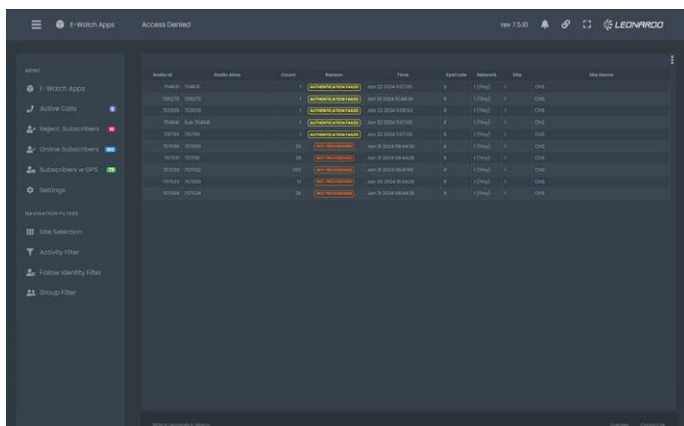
E-Watch Apps    Access Denied    rev 7.5.10    LEONARDO

MENU
E-Watch Apps
Active Calls
Reject. Subscribers
Online Subscribers
Subscribers w GPS
Settings

NAVIGATION FILTERS
Site Selection
Activity Filter
Follow Identity Filter
Group Filter

| Radio Id | Radio Alias | Count | Reason | Time | SysCode | Network | Site | Site Name |
|---|---|---|---|---|---|---|---|---|
| 704601 | 704601 | 1 | AUTHENTICATION FAILED | Jun 22 2024 11:07:00 | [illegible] | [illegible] | 1 | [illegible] |
| 705270 | 705270 | 1 | AUTHENTICATION FAILED | Jun 21 2024 10:48:31 | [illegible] | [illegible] | 1 | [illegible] |
| 703835 | 703835 | 1 | AUTHENTICATION FAILED | Jun 22 2024 11:01:53 | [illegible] | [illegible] | 1 | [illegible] |
| 704641 | Sub 704641 | 1 | AUTHENTICATION FAILED | Jun 22 2024 11:07:00 | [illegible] | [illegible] | 1 | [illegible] |
| 705799 | 705799 | 1 | AUTHENTICATION FAILED | Jun 22 2024 11:07:00 | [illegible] | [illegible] | 1 | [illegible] |
| 707030 | 707030 | 26 | NOT PROVISIONED | Jun 21 2024 08:44:00 | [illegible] | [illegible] | 1 | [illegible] |
| 707031 | 707031 | 26 | NOT PROVISIONED | Jun 21 2024 08:44:20 | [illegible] | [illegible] | 1 | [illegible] |
| 707032 | 707032 | 100 | NOT PROVISIONED | Jun 21 2024 08:47:30 | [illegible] | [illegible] | 1 | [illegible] |
| 707033 | 707033 | 10 | NOT PROVISIONED | Jun 20 2024 15:56:20 | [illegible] | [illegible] | 1 | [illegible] |
| 707034 | 707034 | 26 | NOT PROVISIONED | Jun 21 2024 08:44:20 | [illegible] | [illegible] | 1 | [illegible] |

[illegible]